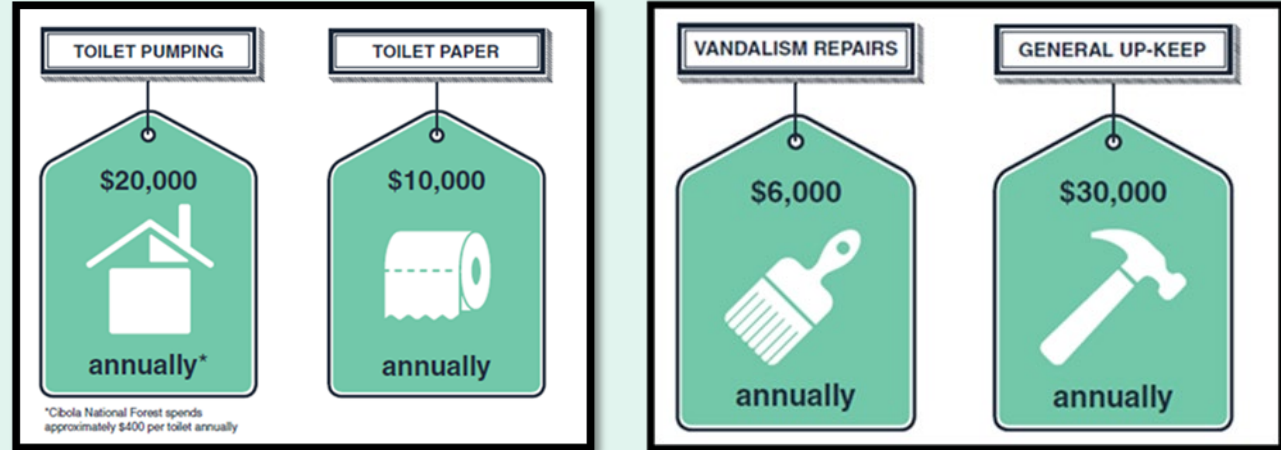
TOILET PUMPING

$20,000

annually*

TOILET PAPER

$10,000

annually

*Cibola National Forest spends approximately $400 per toilet annually

VANDALISM REPAIRS

$6,000

annually

GENERAL UP-KEEP

$30,000

annually